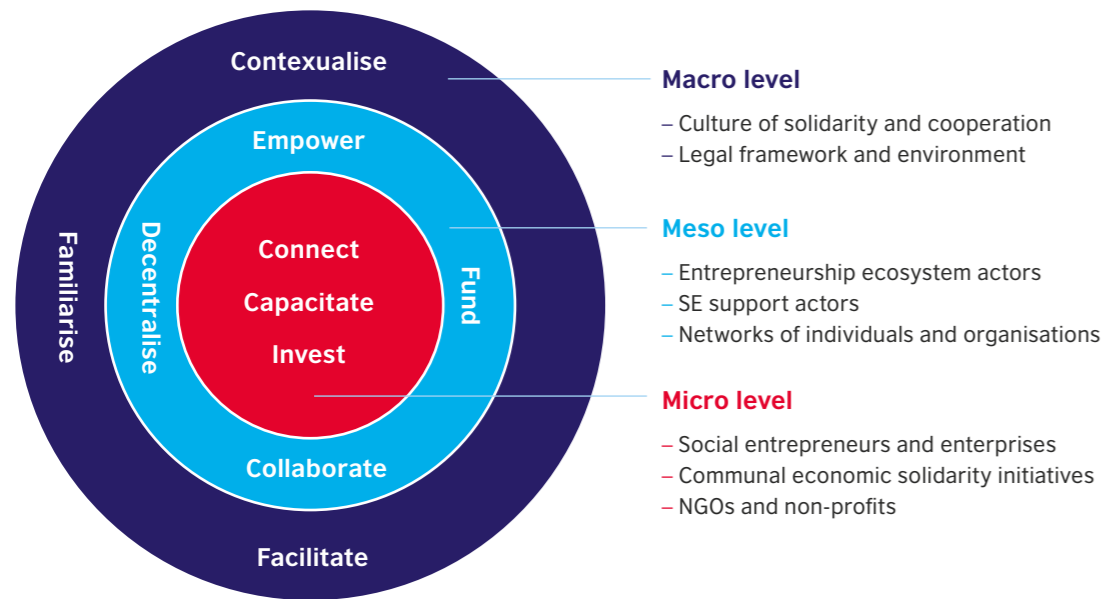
Contexualise

Familiarise

Facilitate

Empower

Decentralise

Fund

Collaborate

Connect
Capacitate
Invest

Macro level
– Culture of solidarity and cooperation
– Legal framework and environment

Meso level
– Entrepreneurship ecosystem actors
– SE support actors
– Networks of individuals and organisations

Micro level
– Social entrepreneurs and enterprises
– Communal economic solidarity initiatives
– NGOs and non-profits